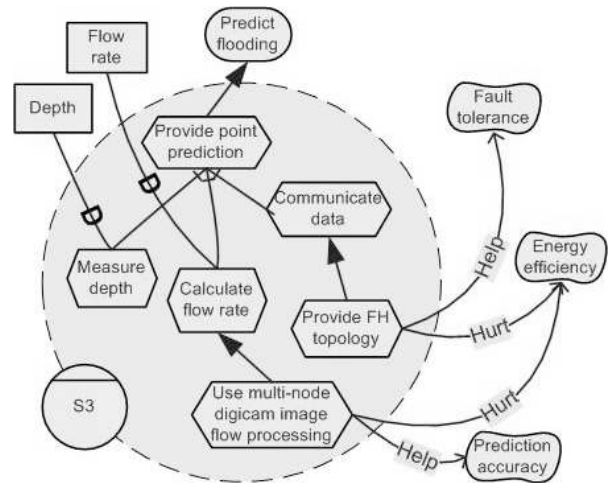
Predict flooding

Flow rate

Depth

Provide point prediction

Fault tolerance

Communicate data

Energy efficiency

Measure depth

Calculate flow rate

Help

Provide FH topology

Hurt

S3

Use multi-node digicam image flow processing

Hurt

Help

Prediction accuracy